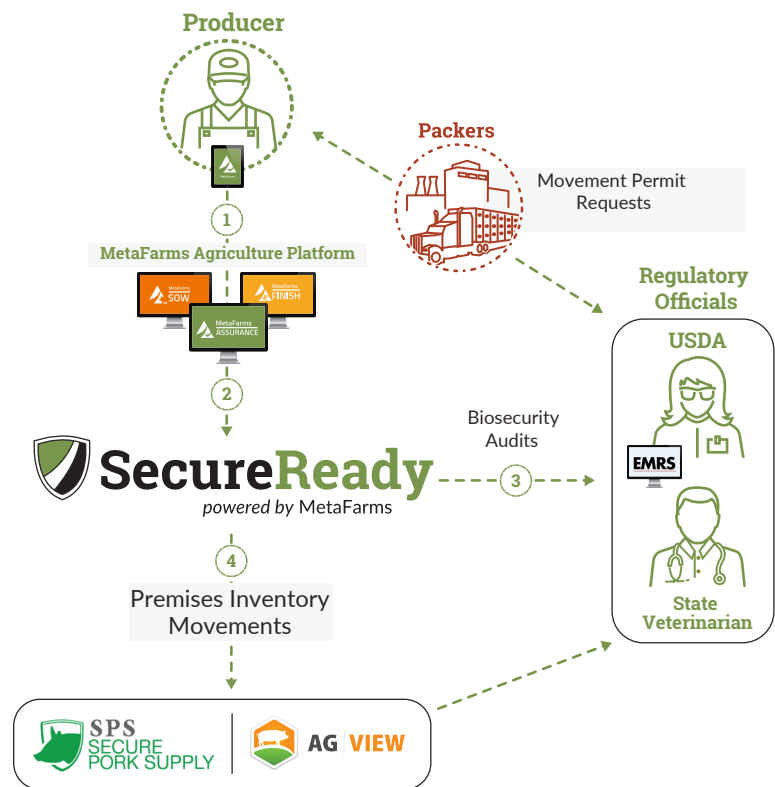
Producer

Packers

Movement Permit Requests

1

MetaFarms Agriculture Platform

MetaFarms SOW

MetaFarms FINISH

MetaFarms ASSURANCE

Regulatory Officials

USDA

2

Biosecurity Audits

EMRS

SecureReady

powered by MetaFarms

3

4

State Veterinarian

Premises Inventory Movements

SPS SECURE PORK SUPPLY

AG VIEW